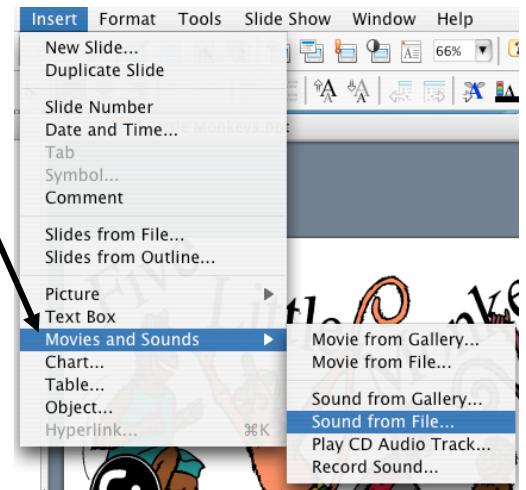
Insert Format Tools Slide Show Window Help

New Slide...
Duplicate Slide

Slide Number
Date and Time...
Tab
Symbol...
Comment

Slides from File...
Slides from Outline...

Picture
Text Box
Movies and Sounds
Chart...
Table...
Object...
Hyperlink... ⌘K

Movie from Gallery...
Movie from File...

Sound from Gallery...
Sound from File...
Play CD Audio Track...
Record Sound...

66%

le Monkeys.ppt